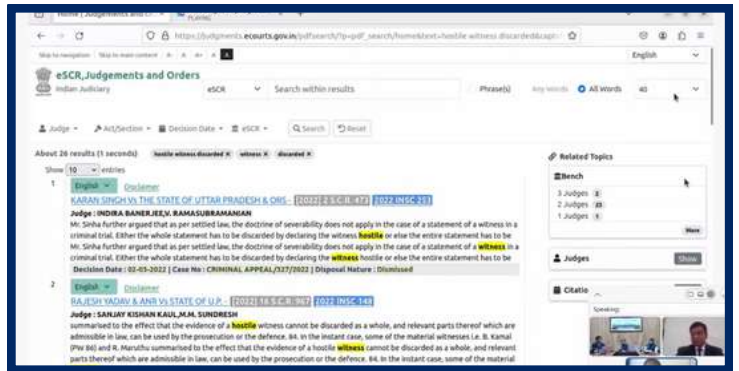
Home | Judgements and O

https://judgments.ecourts.gov.in/pdfsearch/?p=pdf_search/home&text=hostile witness discarded&captc

Skip to navigation | Skip to main content | A- | A | A+ | A | A

English

eSCR, Judgements and Orders

Indian Judiciary

eSCR

Search within results

Phrase(s)

Any Words

All Words

40

Judge

Act/Section

Decision Date

eSCR

Search

Reset

About 26 results (1 seconds)

hostile witness discarded ×

witness ×

discarded ×

Show 10 entries

1

English

Disclaimer

KARAN SINGH Vs THE STATE OF UTTAR PRADESH & ORS - [2022] 2 S.C.R. 472 [2022 INSC 23]

Judge : INDIRA BANERJEE,V. RAMASUBRAMANIAN

Mr. Sinha further argued that as per settled law, the doctrine of severability does not apply in the case of a statement of a witness in a criminal trial. Either the whole statement has to be discarded by declaring the witness hostile or else the entire statement has to be Mr. Sinha further argued that as per settled law, the doctrine of severability does not apply in the case of a statement of a witness in a criminal trial. Either the whole statement has to be discarded by declaring the witness hostile or else the entire statement has to be

Decision Date : 02-03-2022 | Case No : CRIMINAL APPEAL/327/2022 | Disposal Nature : Dismissed

2

English

Disclaimer

RAJESH YADAV & ANR Vs STATE OF U.P. - [2022] 18 S.C.R. 967 [2022 INSC 148]

Judge : SANJAY KISHAN KAUL,M.M. SUNDRESH

summarised to the effect that the evidence of a hostile witness cannot be discarded as a whole, and relevant parts thereof which are admissible in law, can be used by the prosecution or the defence. 84. In the instant case, some of the material witnesses i.e. B. Kamal (PW 86) and R. Maruthu summarised to the effect that the evidence of a hostile witness cannot be discarded as a whole, and relevant parts thereof which are admissible in law, can be used by the prosecution or the defence. 84. In the instant case, some of the material

Related Topics

Bench

3 Judges 2

2 Judges 23

1 Judges 1

More

Judges

Show

Citatio

Speaking: